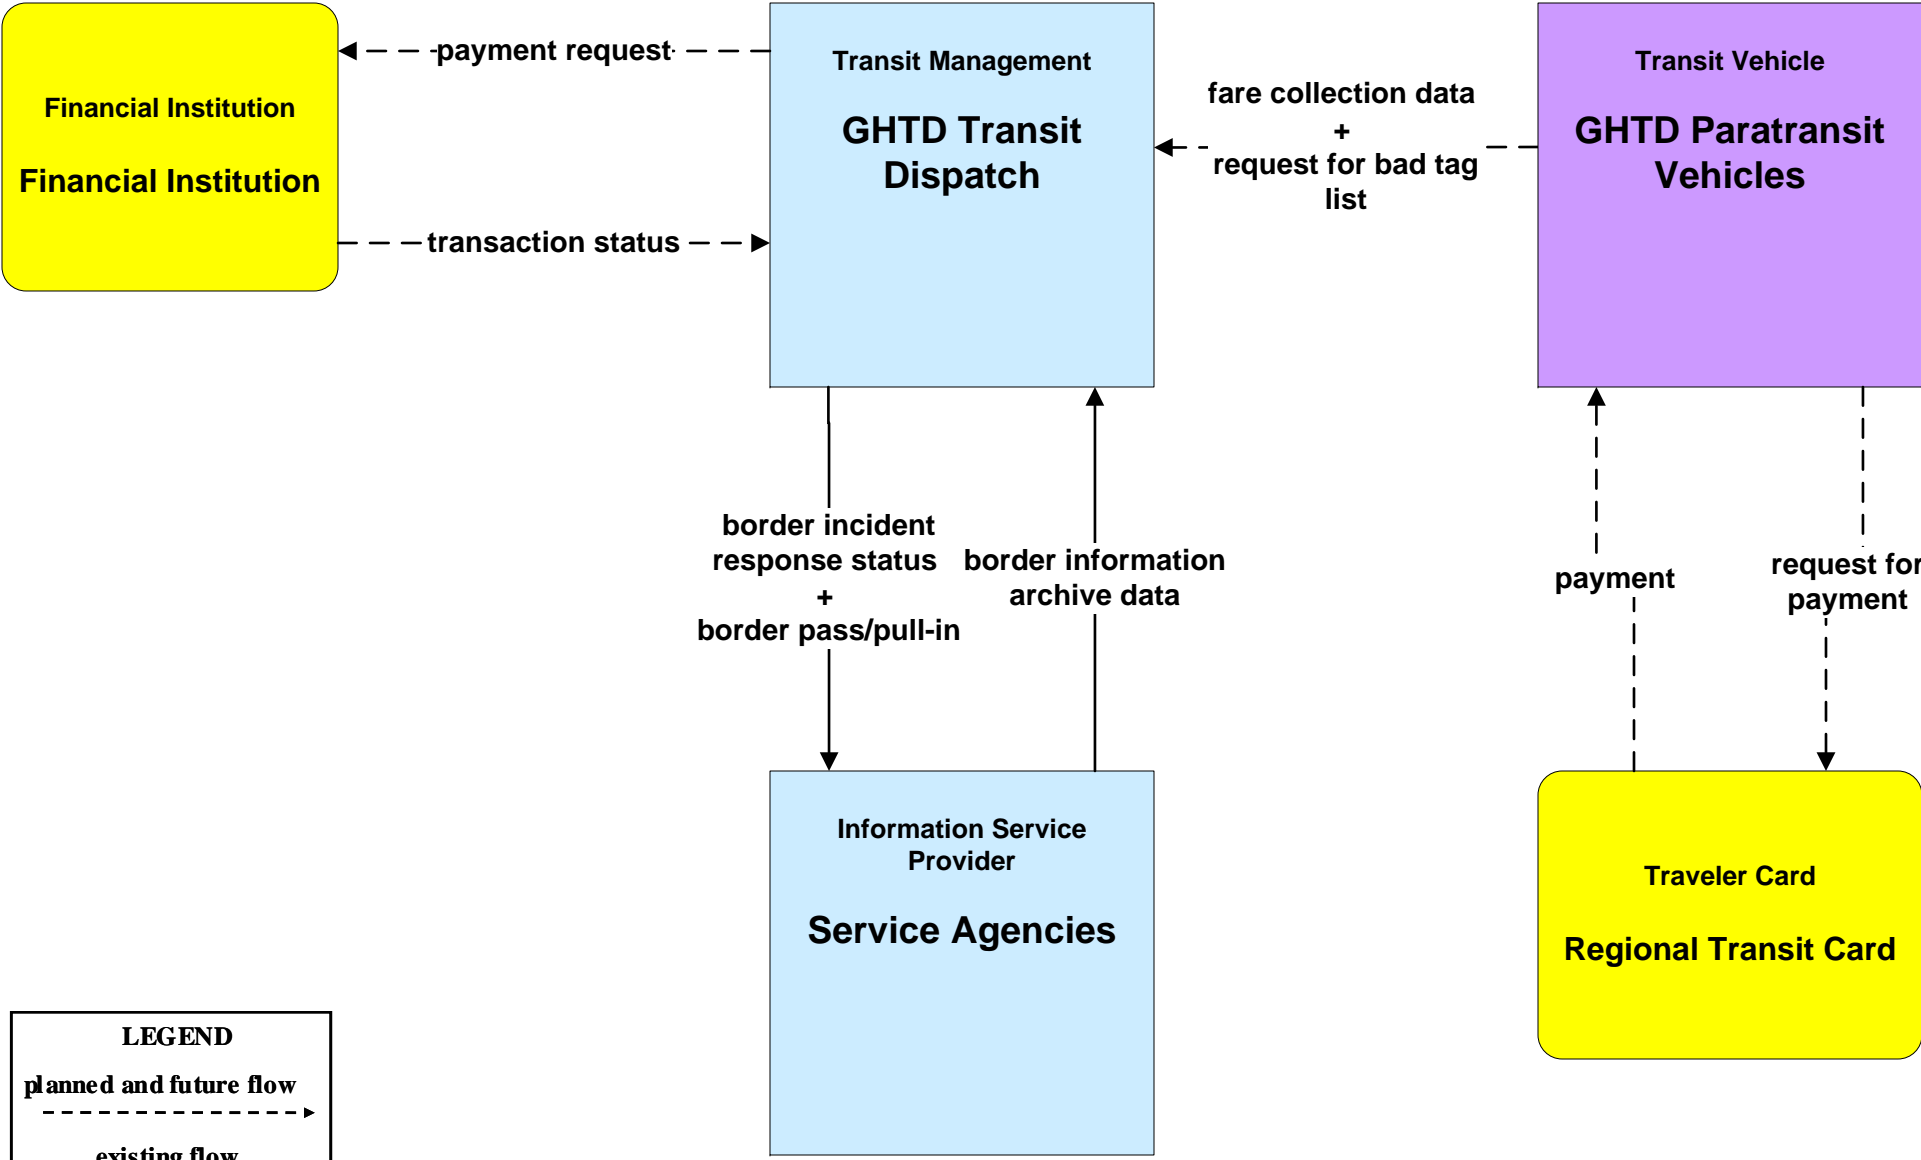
Financial Institution

Financial Institution

payment request

transaction status

Transit Management

GHTD Transit Dispatch

fare collection data + request for bad tag list

Transit Vehicle

GHTD Paratransit Vehicles

border incident response status + border pass/pull-in

border information archive data

payment

request for payment

Information Service Provider

Service Agencies

Traveler Card

Regional Transit Card

LEGEND

planned and future flow

existing flow